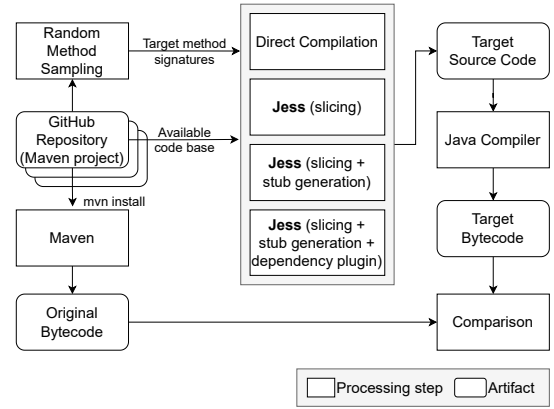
Random Method Sampling

Target method signatures

GitHub Repository (Maven project)

Available code base

mvn install

Maven

Original Bytecode

Direct Compilation

**Jess** (slicing)

**Jess** (slicing + stub generation)

**Jess** (slicing + stub generation + dependency plugin)

Target Source Code

Java Compiler

Target Bytecode

Comparison

Processing step

Artifact